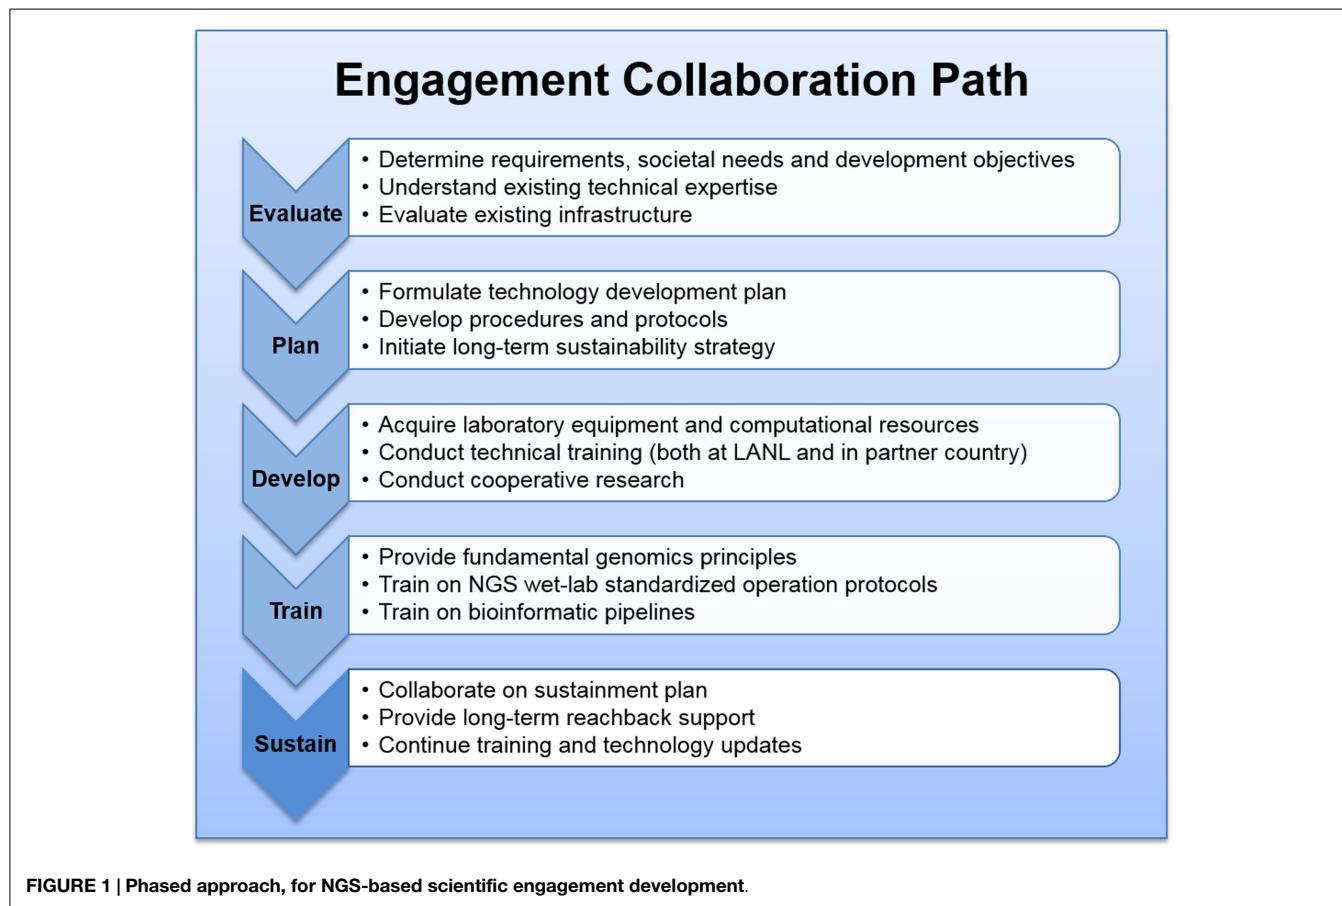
Engagement Collaboration Path

Evaluate
• Determine requirements, societal needs and development objectives
• Understand existing technical expertise
• Evaluate existing infrastructure

Plan
• Formulate technology development plan
• Develop procedures and protocols
• Initiate long-term sustainability strategy

Develop
• Acquire laboratory equipment and computational resources
• Conduct technical training (both at LANL and in partner country)
• Conduct cooperative research

Train
• Provide fundamental genomics principles
• Train on NGS wet-lab standardized operation protocols
• Train on bioinformatic pipelines

Sustain
• Collaborate on sustainment plan
• Provide long-term reachback support
• Continue training and technology updates

FIGURE 1 | Phased approach, for NGS-based scientific engagement development.